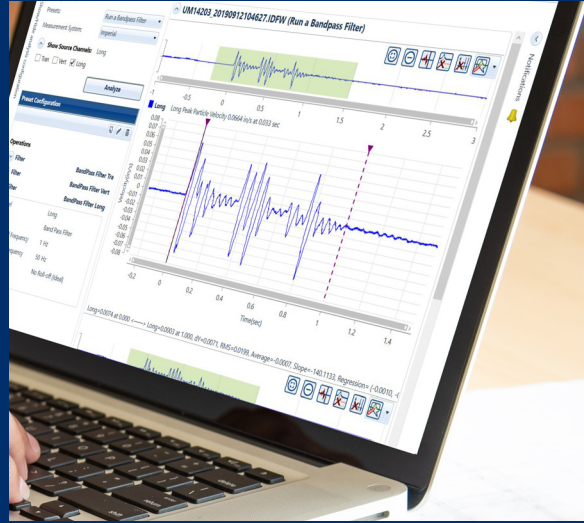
Presets: Run a Bandpass Filter
Measurement System: Imperial
Show Source Channels: Long
Tran Vert Long
Analyze
Preset Configuration
Operations
Filter
Filter BandPass Filter Tra
Filter BandPass Filter Vert
BandPass Filter Long
Long
Band Pass Filter
Frequency 1 Hz
Frequency 50 Hz
No Roll-off (Ideal)

UM14203 20190912104627.IDFW (Run a Bandpass Filter)
-0.5 0 0.5 1 1.5 2 2.5 3
Long Long Peak Particle Velocity 0.0664 in/s at 0.033 sec
0.07
0.06
0.05
0.04
0.03
0.02
0.01
0
-0.01
-0.02
-0.03
-0.04
-0.05
-0.06
-0.07
-0.08
Velocity(in/s)
-0.2 0 0.2 0.4 0.6 0.8 1 1.2 1.4
Time(sec)
Long=0.0014 at 0.000 -------> Long=0.0003 at 1.000, dY=0.0071, RMS=0.0199, Average=-0.0007, Slope=-140.1133, Regression=(-0.0010, -(

Notifications